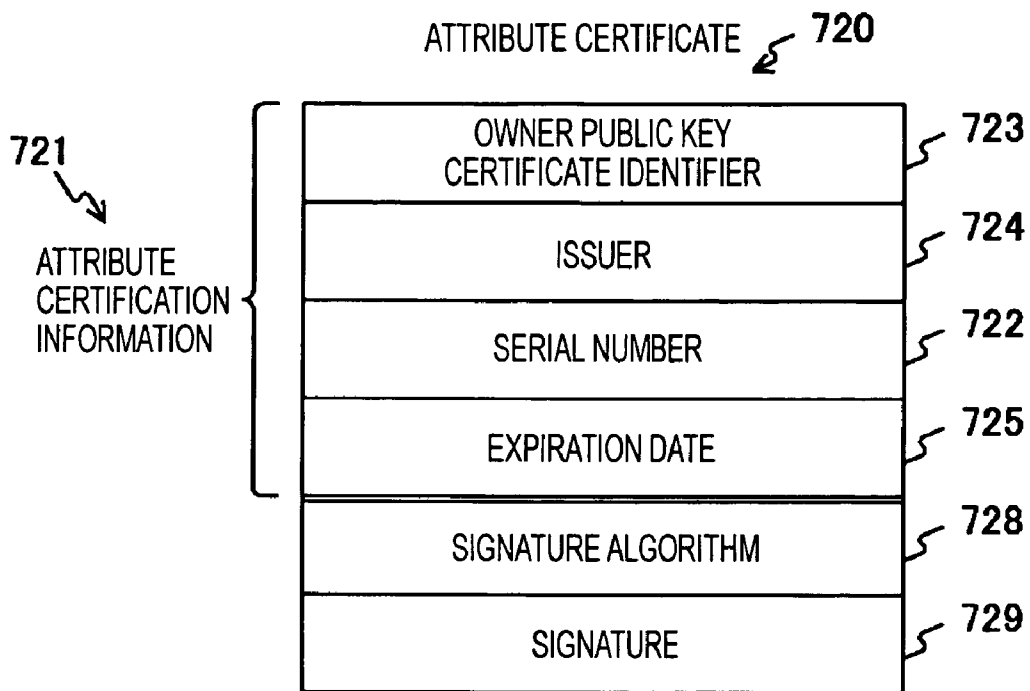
ATTRIBUTE CERTIFICATE 720

721

ATTRIBUTE CERTIFICATION INFORMATION

OWNER PUBLIC KEY CERTIFICATE IDENTIFIER 723

ISSUER 724

SERIAL NUMBER 722

EXPIRATION DATE 725

SIGNATURE ALGORITHM 728

SIGNATURE 729